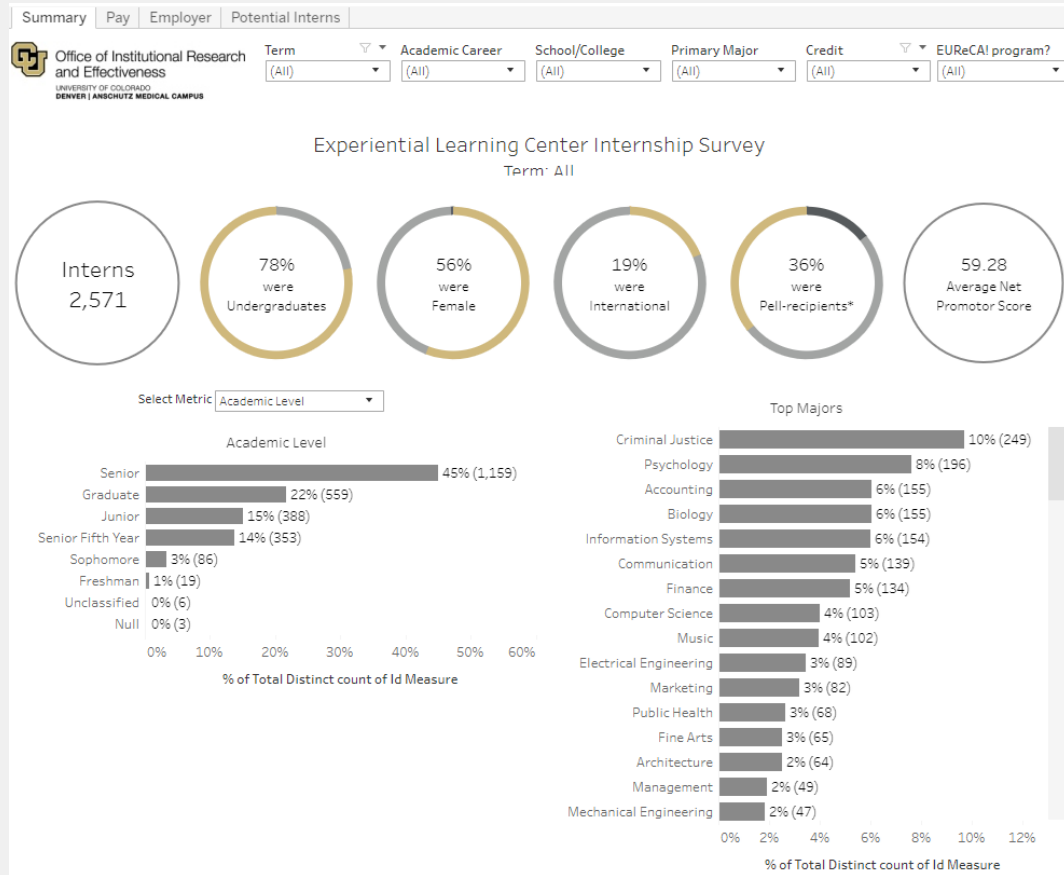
Summary | Pay | Employer | Potential Interns

Office of Institutional Research and Effectiveness
UNIVERSITY OF COLORADO
DENVER | ANSCHUTZ MEDICAL CAMPUS

Term (All)
Academic Career (All)
School/College (All)
Primary Major (All)
Credit (All)
EUReCA! program? (All)

Experiential Learning Center Internship Survey
Term: All

Interns
2,571

78%
were
Undergraduates

56%
were
Female

19%
were
International

36%
were
Pell-recipients*

59.28
Average Net
Promotor Score

Select Metric Academic Level

Academic Level

| Level | Value |
|---|---|
| Senior | 45% (1,159) |
| Graduate | 22% (559) |
| Junior | 15% (388) |
| Senior Fifth Year | 14% (353) |
| Sophomore | 3% (86) |
| Freshman | 1% (19) |
| Unclassified | 0% (6) |
| Null | 0% (3) |

0% 10% 20% 30% 40% 50% 60%
% of Total Distinct count of Id Measure

Top Majors

| Major | Value |
|---|---|
| Criminal Justice | 10% (249) |
| Psychology | 8% (196) |
| Accounting | 6% (155) |
| Biology | 6% (155) |
| Information Systems | 6% (154) |
| Communication | 5% (139) |
| Finance | 5% (134) |
| Computer Science | 4% (103) |
| Music | 4% (102) |
| Electrical Engineering | 3% (89) |
| Marketing | 3% (82) |
| Public Health | 3% (68) |
| Fine Arts | 3% (65) |
| Architecture | 2% (64) |
| Management | 2% (49) |
| Mechanical Engineering | 2% (47) |

0% 2% 4% 6% 8% 10% 12%
% of Total Distinct count of Id Measure